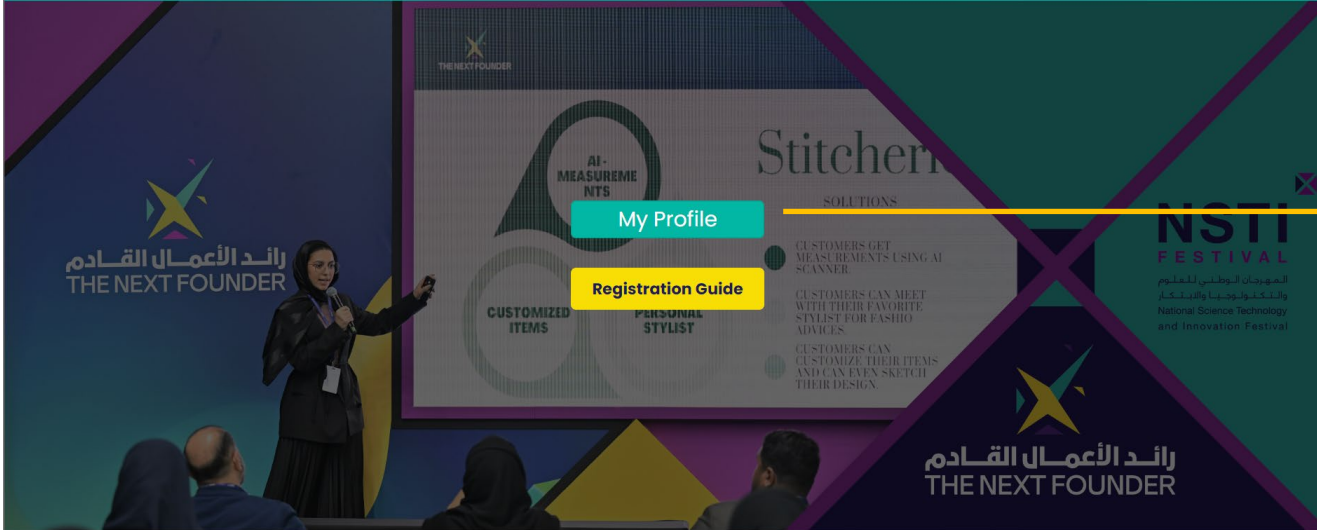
رائد الأعمال القادم
THE NEXT FOUNDER

THE NEXT FOUNDER

AI-MEASUREMENTS

CUSTOMIZED ITEMS

PERSONAL STYLIST

Stitcherr

SOLUTIONS

CUSTOMERS GET MEASUREMENTS USING AI SCANNER.

CUSTOMERS CAN MEET WITH THEIR FAVORITE STYLIST FOR FASHIO ADVICES.

CUSTOMERS CAN CUSTOMIZE THEIR ITEMS AND CAN EVEN SKETCH THEIR DESIGN.

My Profile

Registration Guide

NSTI
FESTIVAL
المهرجان الوطني للعلوم والتكنولوجيا والابتكار
National Science Technology and Innovation Festival

رائد الأعمال القادم
THE NEXT FOUNDER